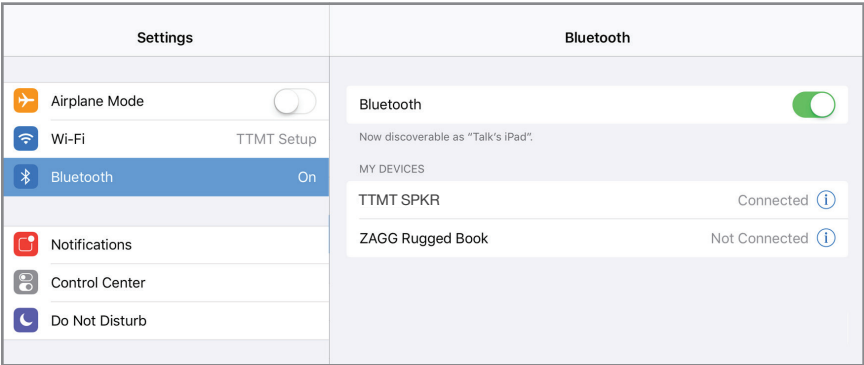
Settings

Airplane Mode

Wi-Fi TTMT Setup

Bluetooth On

Notifications

Control Center

Do Not Disturb

Bluetooth

Bluetooth

Now discoverable as "Talk's iPad".

MY DEVICES

TTMT SPKR Connected

ZAGG Rugged Book Not Connected